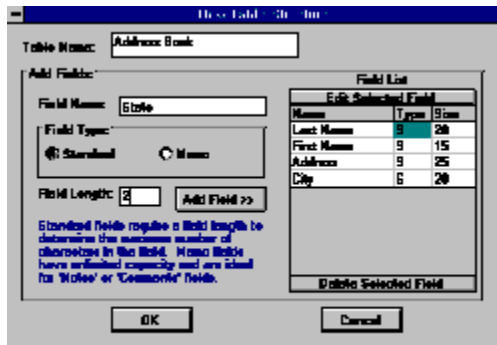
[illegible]

Table Name: Address Book

Add Fields:

Field Name: State

Field Type:

Standard

Memo

Field Length: 2

Add Field >>

Standard fields require a field length to determine the maximum number of characters in the field. Memo fields have unlimited capacity and are ideal for 'Notes' or 'Comments' fields.

Field List

Edit Selected Field

| Name | Type | Size |
|---|---|---|
| Last Name | S | 20 |
| First Name | S | 15 |
| Address | S | 25 |
| City | S | 20 |

Delete Selected Field

OK

Cancel